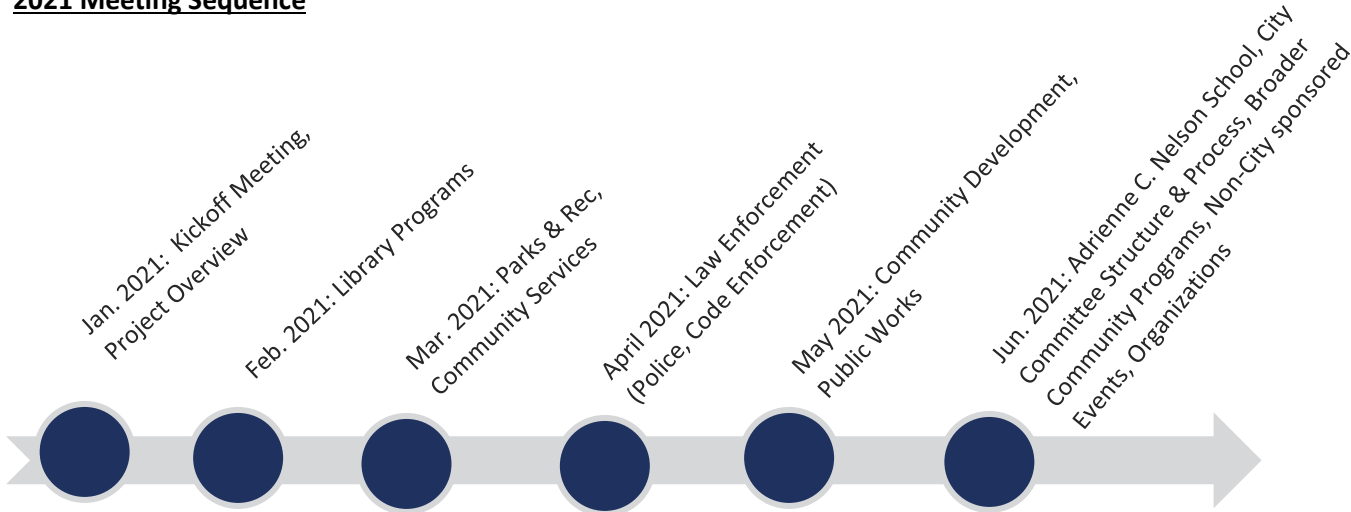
2021 Meeting Sequence

Jan. 2021: Kickoff Meeting, Project Overview

Feb. 2021: Library Programs

Mar. 2021: Parks & Rec, Community Services

April 2021: Law Enforcement (Police, Code Enforcement)

May 2021: Community Development, Public Works

Jun. 2021: Adrienne C. Nelson School, City Committee Structure & Process, Broader Community Programs, Non-City sponsored Events, Organizations